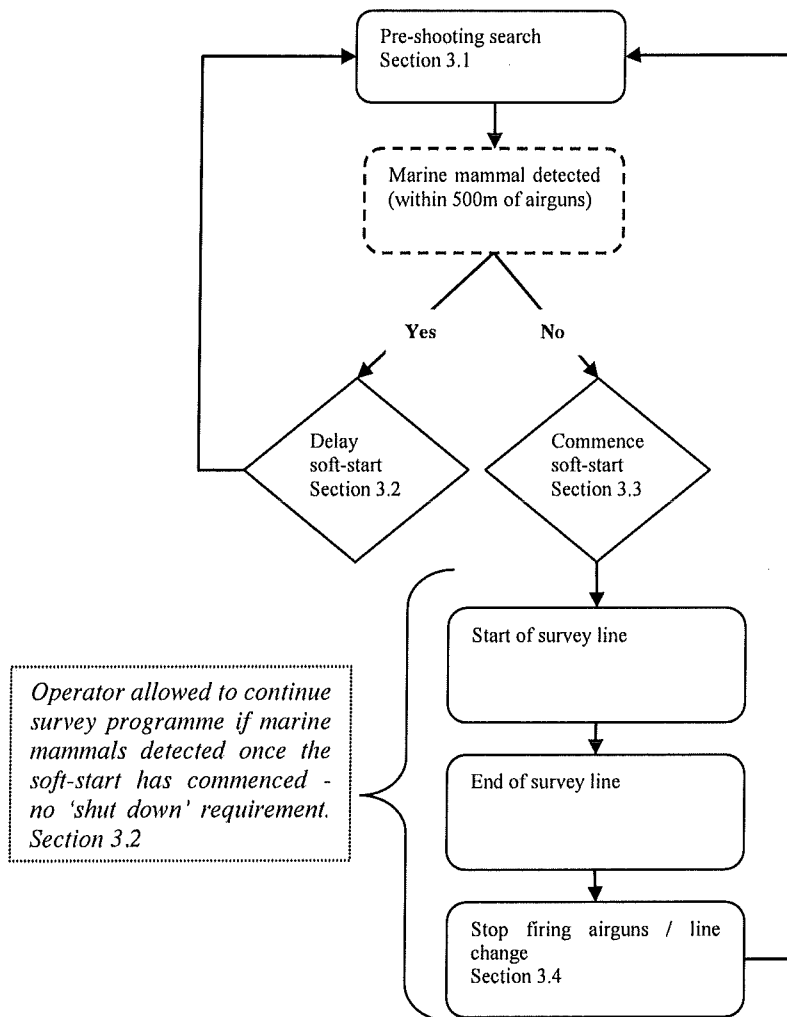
Pre-shooting search
Section 3.1

Marine mammal detected (within 500m of airguns)

Yes

No

Delay soft-start
Section 3.2

Commence soft-start
Section 3.3

Operator allowed to continue survey programme if marine mammals detected once the soft-start has commenced - no 'shut down' requirement. Section 3.2

Start of survey line

End of survey line

Stop firing airguns / line change
Section 3.4